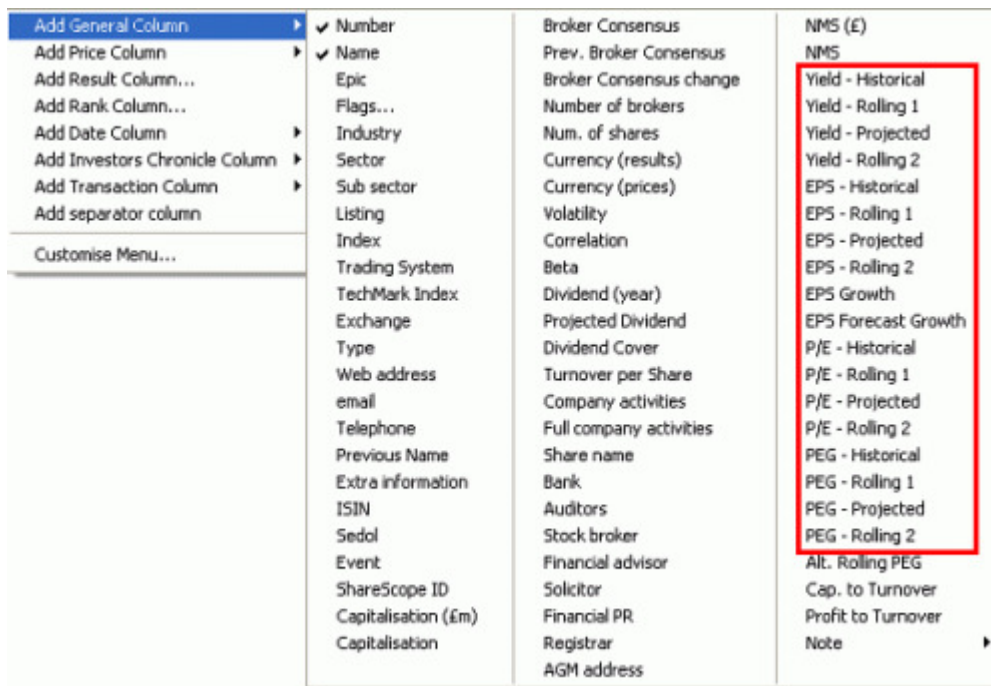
Add General Column
Add Price Column
Add Result Column...
Add Rank Column...
Add Date Column
Add Investors Chronicle Column
Add Transaction Column
Add separator column

Customise Menu...

✔ Number
✔ Name
Epic
Flags...
Industry
Sector
Sub sector
Listing
Index
Trading System
TechMark Index
Exchange
Type
Web address
email
Telephone
Previous Name
Extra information
ISIN
Sedol
Event
ShareScope ID
Capitalisation (£m)
Capitalisation

Broker Consensus
Prev. Broker Consensus
Broker Consensus change
Number of brokers
Num. of shares
Currency (results)
Currency (prices)
Volatility
Correlation
Beta
Dividend (year)
Projected Dividend
Dividend Cover
Turnover per Share
Company activities
Full company activities
Share name
Bank
Auditors
Stock broker
Financial advisor
Solicitor
Financial PR
Registrar
AGM address

NMS (£)
NMS
Yield - Historical
Yield - Rolling 1
Yield - Projected
Yield - Rolling 2
EPS - Historical
EPS - Rolling 1
EPS - Projected
EPS - Rolling 2
EPS Growth
EPS Forecast Growth
P/E - Historical
P/E - Rolling 1
P/E - Projected
P/E - Rolling 2
PEG - Historical
PEG - Rolling 1
PEG - Projected
PEG - Rolling 2
Alt. Rolling PEG
Cap. to Turnover
Profit to Turnover
Note